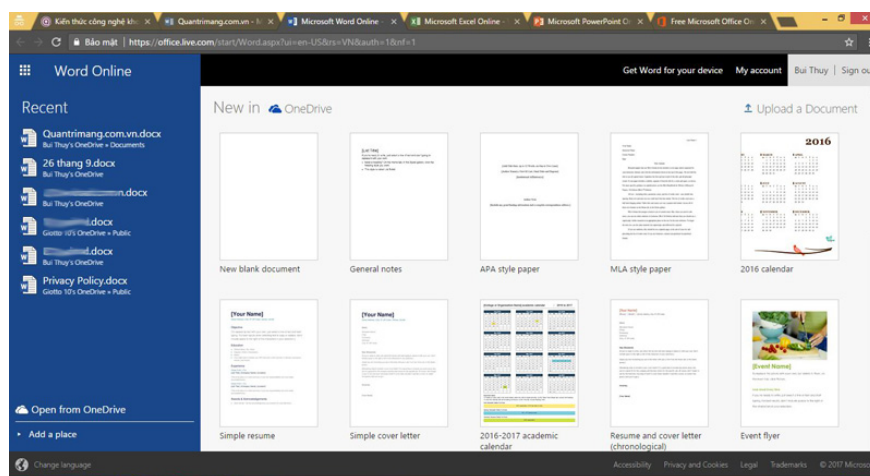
Kiến thức công nghệ kh ×
Quantrimang.com.vn - W ×
Microsoft Word Online ×
Microsoft Excel Online ×
Microsoft PowerPoint O ×
Free Microsoft Office O ×

Bảo mật | https://office.live.com/start/Word.aspx?ui=en-US&rs=VN&auth=1&nf=1

Word Online

Get Word for your device | My account | Bui Thuy | Sign ou

Recent

Quantrimang.com.vn.docx
Bui Thuy's OneDrive » Documents

26 thang 9.docx
Bui Thuy's OneDrive

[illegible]n.docx
Bui Thuy's OneDrive

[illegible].docx
Giotto 10's OneDrive » Public

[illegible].docx
Giotto 10's OneDrive » Public

Privacy Policy.docx
Giotto 10's OneDrive » Public

Open from OneDrive

Add a place

New in OneDrive

Upload a Document

New blank document

General notes

APA style paper

MLA style paper

2016
2016 calendar

[Your Name]
Simple resume

[Your Name]
Simple cover letter

2016-2017 academic calendar

Resume and cover letter (chronological)

[Event Name]
Event flyer

Change language

Accessibility | Privacy and Cookies | Legal | Trademarks | © 2017 Microso